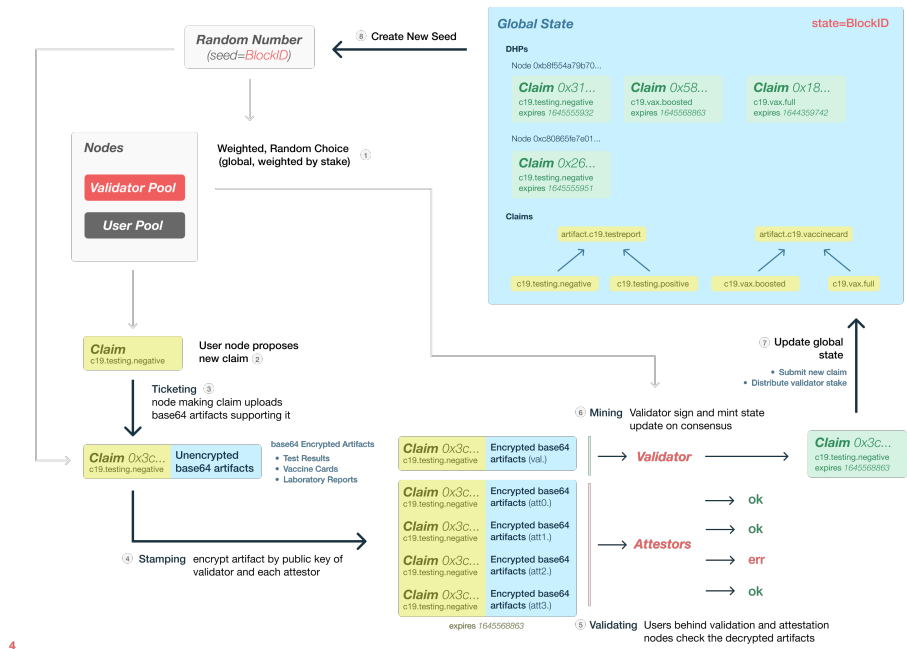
Random Number
(seed=BlockID)

8 Create New Seed

Global State
state=BlockID

DHPs

Node 0xb8f554a79b70...

Claim 0x31...
c19.testing.negative
expires 1645555932

Claim 0x58...
c19.vax.boosted
expires 1645568863

Claim 0x18...
c19.vax.full
expires 1644359742

Node 0xc80865fe7e01...

Claim 0x26...
c19.testing.negative
expires 1645555951

Claims

artifact.c19.testreport

artifact.c19.vaccinecard

c19.testing.negative

c19.testing.positive

c19.vax.boosted

c19.vax.full

Nodes

Validator Pool

User Pool

Weighted, Random Choice
(global, weighted by stake) 1

Claim
c19.testing.negative

User node proposes new claim 2

Ticketing 3
node making claim uploads base64 artifacts supporting it

7 Update global state

• Submit new claim
• Distribute validator stake

Claim 0x3c...
c19.testing.negative

Unencrypted base64 artifacts

base64 Encrypted Artifacts
• Test Results
• Vaccine Cards
• Laboratory Reports

6 Mining Validator sign and mint state update on consensus

Claim 0x3c...
c19.testing.negative
Encrypted base64 artifacts (val.)

Validator

Claim 0x3c...
c19.testing.negative
expires 1645568863

Claim 0x3c...
c19.testing.negative
Encrypted base64 artifacts (att0.)

Claim 0x3c...
c19.testing.negative
Encrypted base64 artifacts (att1.)

Claim 0x3c...
c19.testing.negative
Encrypted base64 artifacts (att2.)

Claim 0x3c...
c19.testing.negative
Encrypted base64 artifacts (att3.)

Attestors

ok

ok

err

ok

4 Stamping encrypt artifact by public key of validator and each attestor

expires 1645568863

5 Validating Users behind validation and attestation nodes check the decrypted artifacts

4